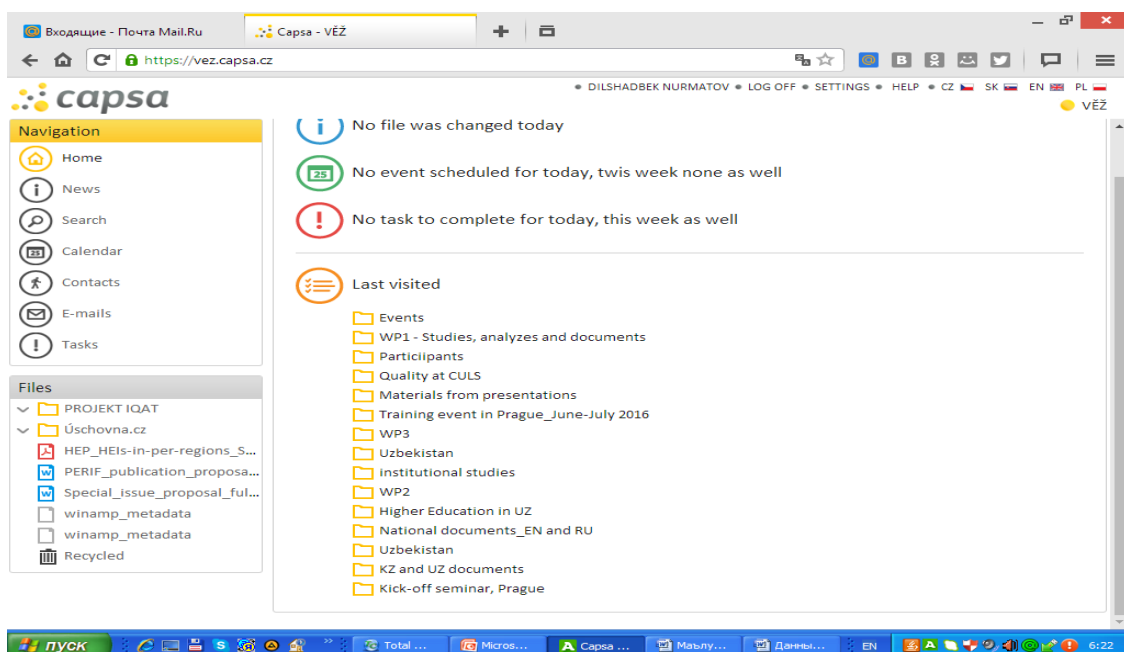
Входящие - Почта Mail.Ru
Capsa - VĚŽ
https://vez.capsa.cz

capsa

DILSHADBEK NURMATOV • LOG OFF • SETTINGS • HELP • CZ SK EN PL
VĚŽ

Navigation
Home
News
Search
Calendar
Contacts
E-mails
Tasks

Files
PROJEKT IQAT
Úschovna.cz
HEP_HEIs-in-per-regions_S...
PERIF_publication_proposa...
Special_issue_proposal_ful...
winamp_metadata
winamp_metadata
Recycled

No file was changed today

25
No event scheduled for today, twis week none as well

No task to complete for today, this week as well

Last visited
Events
WP1 - Studies, analyzes and documents
Particiipants
Quality at CULS
Materials from presentations
Training event in Prague_June-July 2016
WP3
Uzbekistan
institutional studies
WP2
Higher Education in UZ
National documents_EN and RU
Uzbekistan
KZ and UZ documents
Kick-off seminar, Prague

пуск
Total ...
Micros...
Capsa ...
Маълу...
Данны...
EN
6:22